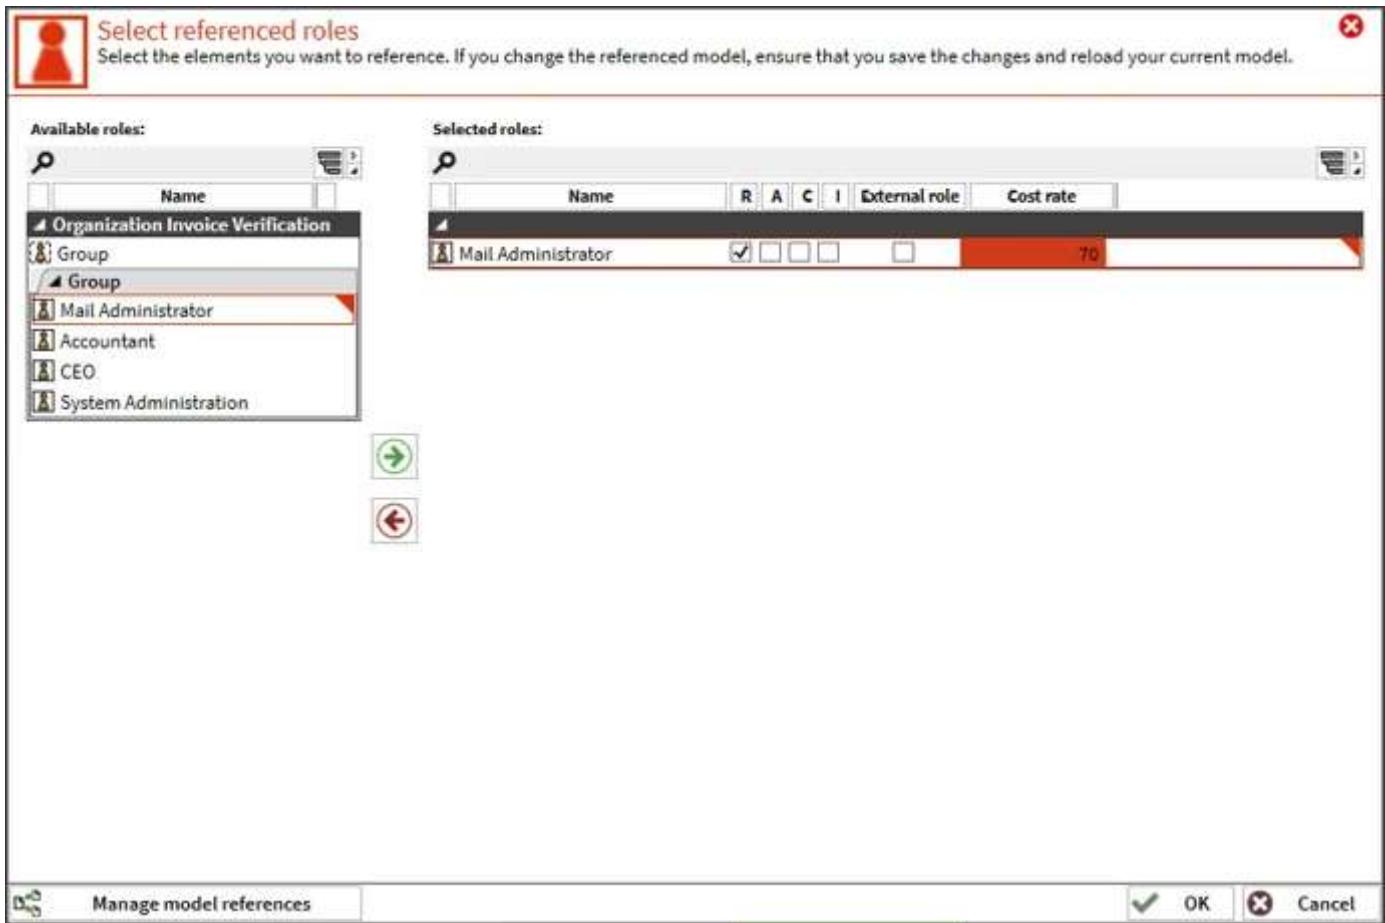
Select referenced roles
Select the elements you want to reference. If you change the referenced model, ensure that you save the changes and reload your current model.

Available roles:

| Name |
|---|
| Organization Invoice Verification |
| Group |
| Group |
| Mail Administrator |
| Accountant |
| CEO |
| System Administration |

Selected roles:

| Name | R | A | C | I | External role | Cost rate |
|---|---|---|---|---|---|---|
| Mail Administrator | ☑ | ☐ | ☐ | ☐ | ☐ | 70 |

Manage model references

OK

Cancel